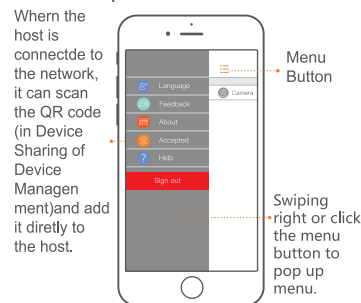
Whern the host is connectde to the network, it can scan the QR code (in Device Sharing of Device Managen ment)and add it diretly to the host.

Language
Feedback
About
Accepted
Help
Sign out

Camera

Menu Button

Swiping right or click the menu button to pop up menu.